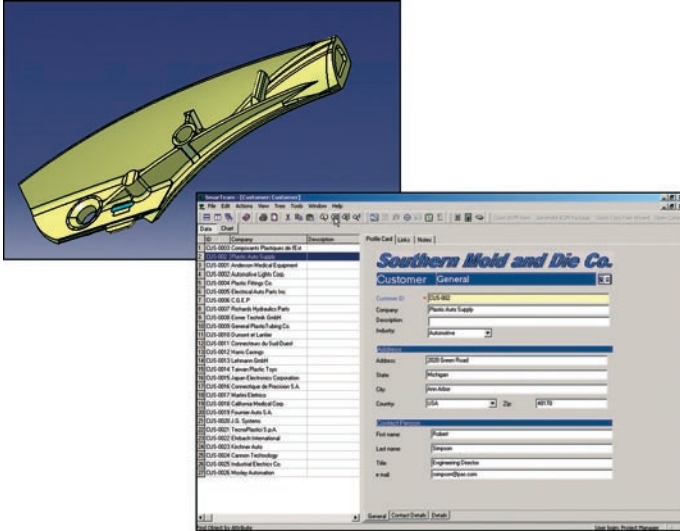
SmarTeam - [Customer: Customer]
File Edit Actions View Tree Tools Window Help
Data Chart
ID Company Description
1 CUS-0003 Composants Plastiques de l'Est
2 CUS-002 Plastic Auto Supply
3 CUS-0001 Anderson Medical Equipment
4 CUS-0002 Automotive Lights Corp.
5 CUS-0004 Plastic Fittings Co.
6 CUS-0005 Electrical Auto Parts Inc
7 CUS-0006 C.G.E.P
8 CUS-0007 Richards Hydraulic Parts
9 CUS-0008 Exner Technik GmbH
10 CUS-0009 General Plastic Tubing Co.
11 CUS-0010 Dumont et Lantier
12 CUS-0011 Connecteur du Sud-Ouest
13 CUS-0012 Vorro Casings
14 CUS-0013 Lehmann GmbH
15 CUS-0014 Taiwan Plastic Toys
16 CUS-0015 Japan Electronic Corporation
17 CUS-0016 Connectique de Precision S.A.
18 CUS-0017 Martini Elettrico
19 CUS-0018 California Medical Corp.
20 CUS-0019 Fournier Auto S.A.
21 CUS-0020 J.G. Systems
22 CUS-0021 TecnoPlastic S.p.A.
23 CUS-0022 Einbach International
24 CUS-0023 Kirchner Auto
25 CUS-0024 Cannon Technology
26 CUS-0025 Industrial Electric Co
27 CUS-0026 Wooley Automation
Profile Card Links Notes
Southern Mold and Die Co.
Customer General
Customer ID: CUS-002
Company: Plastic Auto Supply
Description:
Industry: Automotive
Address
Address: 2020 Green Road
State: Michigan
City: Ann Arbor
Country: USA Zip: 48170
Contact Person
First name: Robert
Last name: Simpson
Title: Engineering Director
e-mail: rsimpson@pas.com
General Contact Details Details
Find Object by Attribute
User login: Project Manager